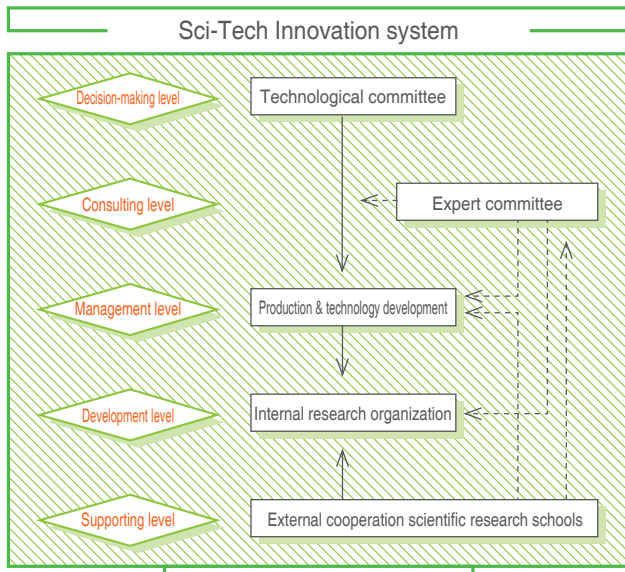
Sci-Tech Innovation system

Decision-making level

Technological committee

Consulting level

Expert committee

Management level

Production & technology development

Development level

Internal research organization

Supporting level

External cooperation scientific research schools